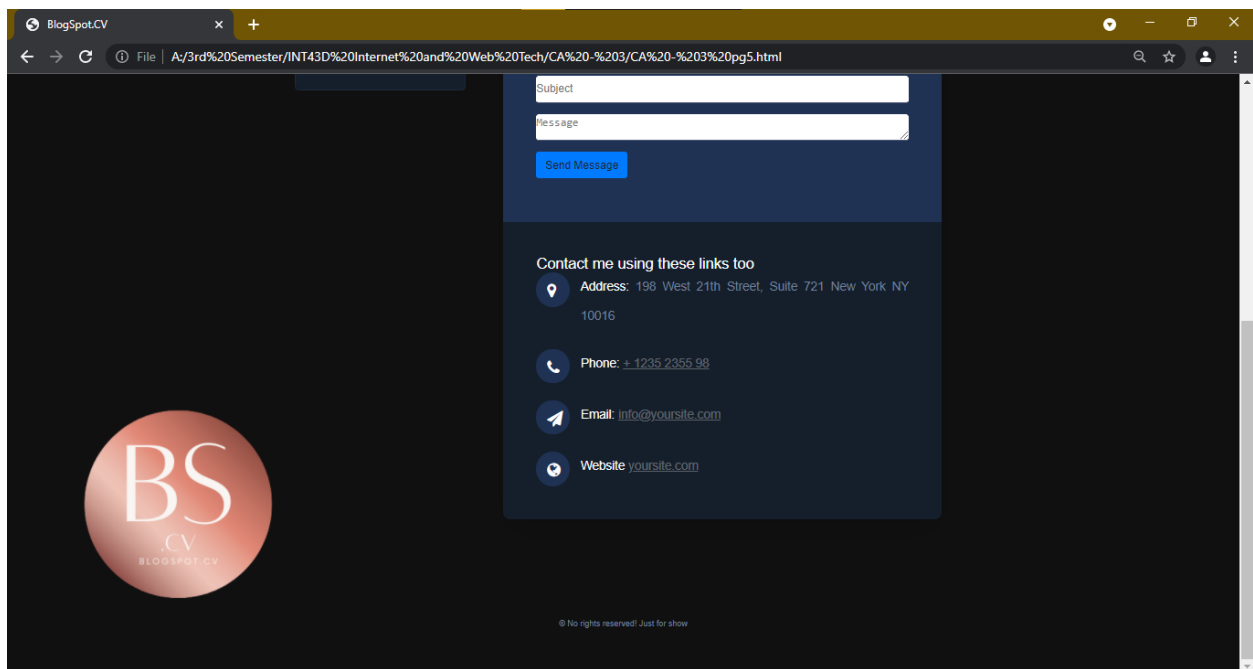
BlogSpot.CV ×
+

File | A:/3rd%20Semester/INT43D%20Internet%20and%20Web%20Tech/CA%20-%203/CA%20-%203%20pg5.html

Subject

Message

Send Message

Contact me using these links too

Address: 198 West 21th Street, Suite 721 New York NY 10016

Phone: + 1235 2355 98

Email: info@yoursite.com

Website yoursite.com

BS
.CV
BLOGSPOT.CV

© No rights reserved! Just for show